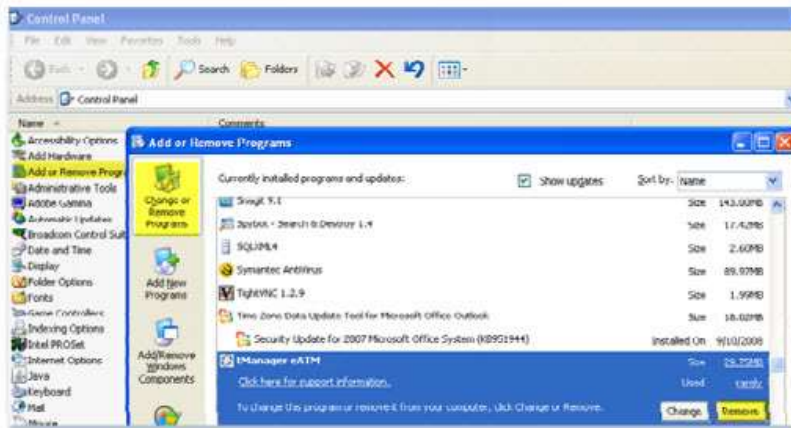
Control Panel

File Edit View Favorites Tools Help

Back Search Folders

Address Control Panel

Name Comments

Accessibility Options
Add Hardware
Add or Remove Progr
Administrative Tools
Adobe Gamma
Automatic Updates
Broadcom Control Suit
Date and Time
Display
Folder Options
Fonts
Game Controllers
Indexing Options
Intel PROSet
Internet Options
Java
Keyboard
Mail
Mouse

Add or Remove Programs

Change or Remove Programs

Add New Programs

Add/Remove Windows Components

Currently installed programs and updates: Show updates Sort by: Name

Snagit 9.1 Size 143.00MB
Spybot - Search & Destroy 1.4 Size 17.42MB
SQLXML4 Size 2.60MB
Symantec AntiVirus Size 89.97MB
TightVNC 1.2.9 Size 1.99MB
Time Zone Data Update Tool for Microsoft Office Outlook Size 18.02MB
Security Update for 2007 Microsoft Office System (KB951944) Installed On 9/10/2008
TManager eATM Size 29.75MB
Click here for support information. Used rarely
To change this program or remove it from your computer, click Change or Remove. Change Remove